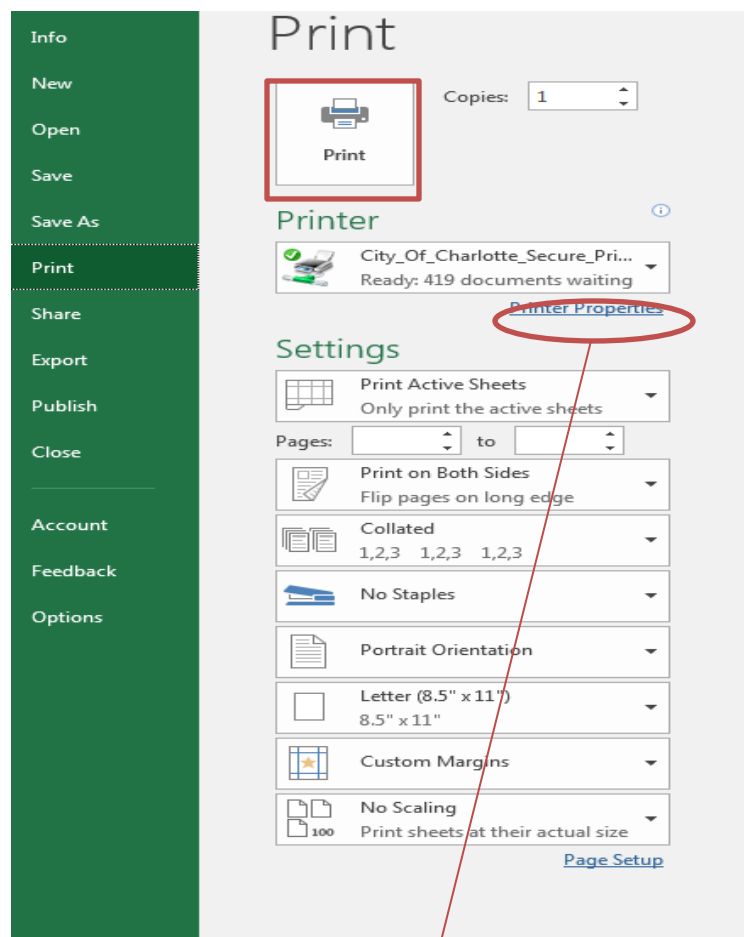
Info
New
Open
Save
Save As
Print
Share
Export
Publish
Close
Account
Feedback
Options

Print

Print

Copies: 1

Printer

City_Of_Charlotte_Secure_Pri...
Ready: 419 documents waiting

Printer Properties

Settings

Print Active Sheets
Only print the active sheets

Pages: to

Print on Both Sides
Flip pages on long edge

Collated
1,2,3 1,2,3 1,2,3

No Staples

Portrait Orientation

Letter (8.5" x 11")
8.5" x 11"

Custom Margins

No Scaling
Print sheets at their actual size

100

Page Setup